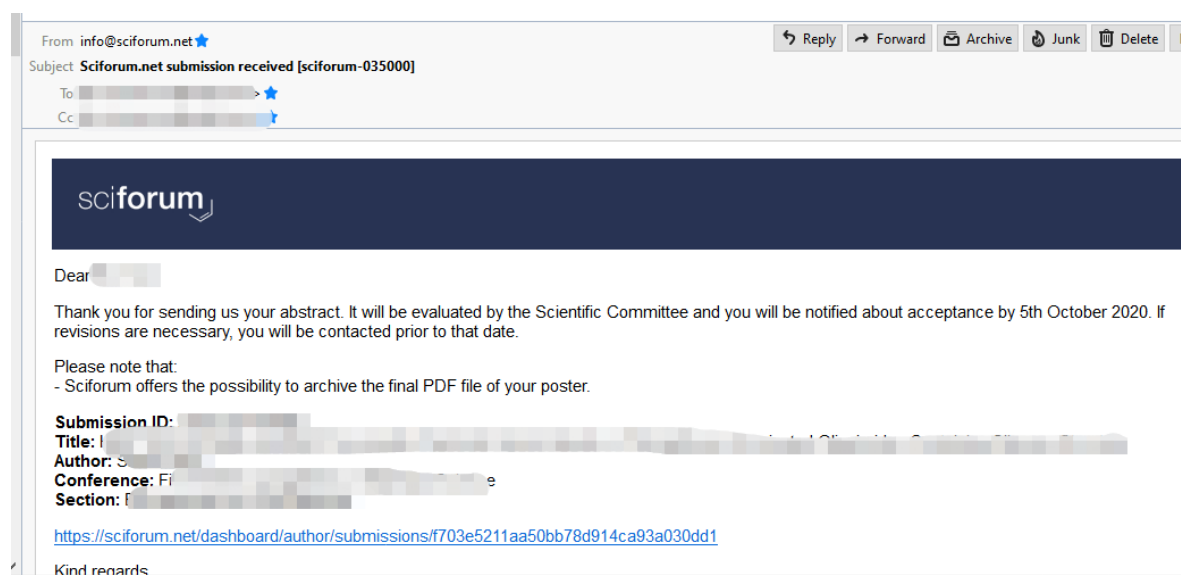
From info@sciforum.net
Subject Sciforum.net submission received [sciforum-035000]
To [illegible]
Cc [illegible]

Reply Forward Archive Junk Delete

sciforum

Dear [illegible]

Thank you for sending us your abstract. It will be evaluated by the Scientific Committee and you will be notified about acceptance by 5th October 2020. If revisions are necessary, you will be contacted prior to that date.

Please note that:
- Sciforum offers the possibility to archive the final PDF file of your poster.

**Submission ID:** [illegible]
**Title:** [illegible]
**Author:** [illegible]
**Conference:** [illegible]
**Section:** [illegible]

https://sciforum.net/dashboard/author/submissions/f703e5211aa50bb78d914ca93a030dd1

Kind regards